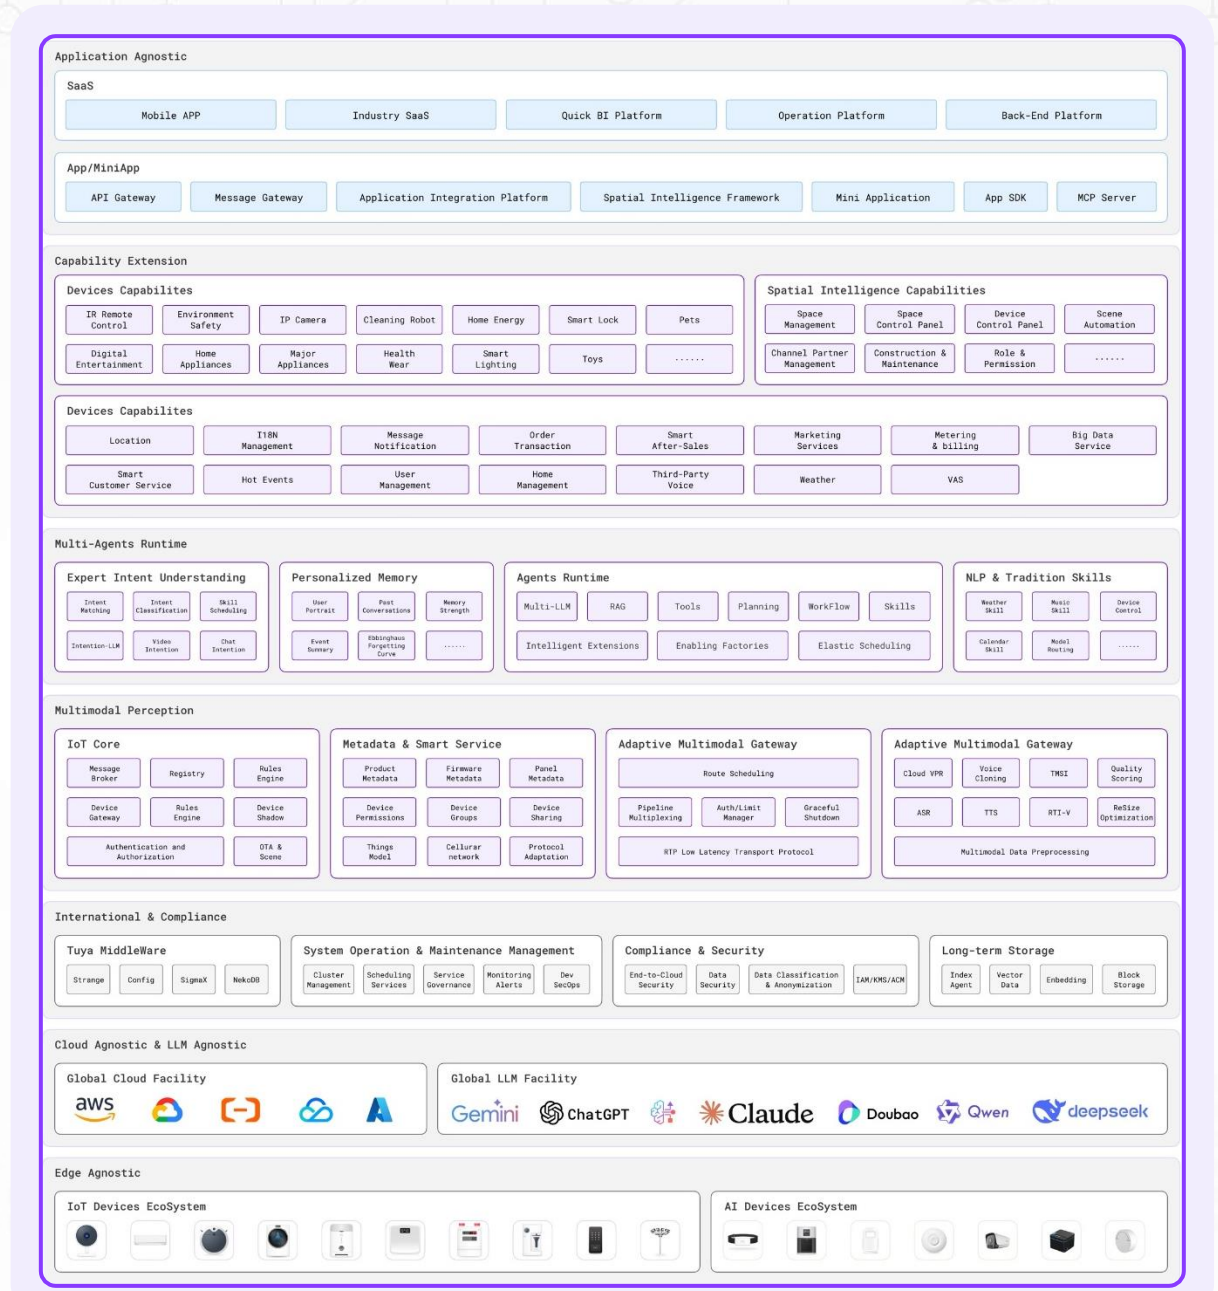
Application Agnostic

SaaS

Mobile APP | Industry SaaS | Quick BI Platform | Operation Platform | Back-End Platform

App/MiniApp

API Gateway | Message Gateway | Application Integration Platform | Spatial Intelligence Framework | Mini Application | App SDK | MCP Server

Capability Extension

Devices Capabilites

IR Remote Control | Environment Safety | IP Camera | Cleaning Robot | Home Energy | Smart Lock | Pets
Digital Entertainment | Home Appliances | Major Appliances | Health Wear | Smart Lighting | Toys | ......

Spatial Intelligence Capabilities

Space Management | Space Control Panel | Device Control Panel | Scene Automation
Channel Partner Management | Construction & Maintenance | Role & Permission | ......

Devices Capabilites

Location | I18N Management | Message Notification | Order Transaction | Smart After-Sales | Marketing Services | Metering & billing | Big Data Service
Smart Customer Service | Hot Events | User Management | Home Management | Third-Party Voice | Weather | VAS

Multi-Agents Runtime

Expert Intent Understanding

Intent Matching | Intent Classification | Skill Scheduling
Intention-LLM | Video Intention | Chat Intention

Personalized Memory

User Portrait | Past Conversations | Memory Strength
Event Summary | Ebbinghaus Forgetting Curve | ......

Agents Runtime

Multi-LLM | RAG | Tools | Planning | WorkFlow | Skills
Intelligent Extensions | Enabling Factories | Elastic Scheduling

NLP & Tradition Skills

Weather Skill | Music Skill | Device Control
Calendar Skill | Model Routing | ......

Multimodal Perception

IoT Core

Message Broker | Registry | Rules Engine
Device Gateway | Rules Engine | Device Shadow
Authentication and Authorization | OTA & Scene

Metadata & Smart Service

Product Metadata | Firmware Metadata | Panel Metadata
Device Permissions | Device Groups | Device Sharing
Things Model | Cellurar network | Protocol Adaptation

Adaptive Multimodal Gateway

Route Scheduling
Pipeline Multiplexing | Auth/Limit Manager | Graceful Shutdown
RTP Low Latency Transport Protocol

Adaptive Multimodal Gateway

Cloud VPR | Voice Cloning | TMSI | Quality Scoring
ASR | TTS | RTI-V | ReSize Optimization
Multimodal Data Preprocessing

International & Compliance

Tuya MiddleWare

Strange | Config | SigmaX | NekoDB

System Operation & Maintenance Management

Cluster Management | Scheduling Services | Service Governance | Monitoring Alerts | Dev SecOps

Compliance & Security

End-to-Cloud Security | Data Security | Data Classification & Anonymization | IAM/KMS/ACM

Long-term Storage

Index Agent | Vector Data | Enbedding | Block Storage

Cloud Agnostic & LLM Agnostic

Global Cloud Facility

aws

Global LLM Facility

Gemini | ChatGPT | Claude | Doubao | Qwen | deepseek

Edge Agnostic

IoT Devices EcoSystem

AI Devices EcoSystem